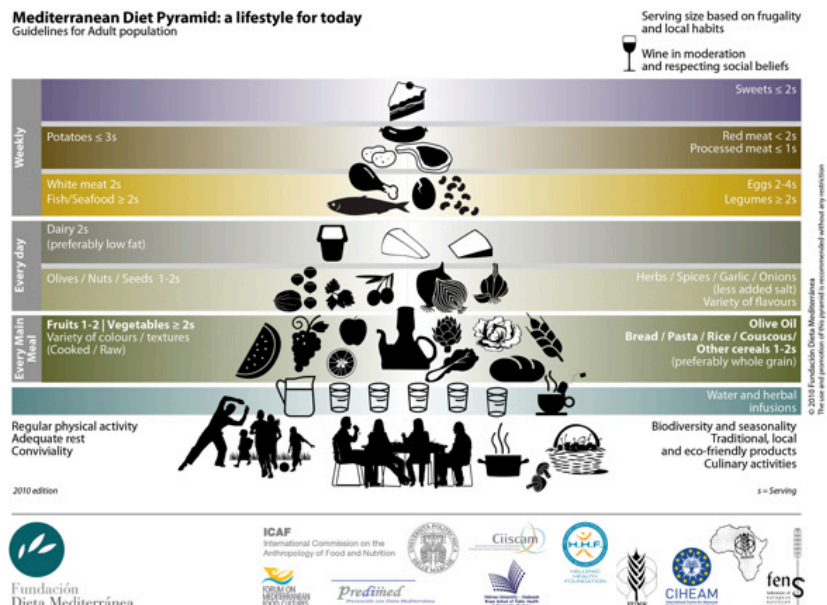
Mediterranean Diet Pyramid: a lifestyle for today
Guidelines for Adult population

Serving size based on frugality and local habits

Wine in moderation and respecting social beliefs

Weekly

Sweets ≤ 2s

Potatoes ≤ 3s

Red meat < 2s
Processed meat ≤ 1s

White meat 2s
Fish/Seafood ≥ 2s

Eggs 2-4s
Legumes ≥ 2s

Every day

Dairy 2s
(preferably low fat)

Olives / Nuts / Seeds 1-2s

Herbs / Spices / Garlic / Onions (less added salt)
Variety of flavours

Every Main Meal

Fruits 1-2 | Vegetables ≥ 2s
Variety of colours / textures
(Cooked / Raw)

Olive Oil
Bread / Pasta / Rice / Couscous / Other cereals 1-2s
(preferably whole grain)

Water and herbal infusions

Regular physical activity
Adequate rest
Conviviality

Biodiversity and seasonality
Traditional, local and eco-friendly products
Culinary activities

2010 edition

s = Serving

© 2010 Fundación Dieta Mediterránea
The use and promotion of this pyramid is recommended without any restriction

Fundación Dieta Mediterránea

ICAF
International Commission on the Anthropology of Food and Nutrition

FORUM ON MEDITERRANEAN FOOD CULTURES

Predimed

Ciiscam

H.H.F.
HELLENIC HEALTH FOUNDATION

CIHEAM

fens